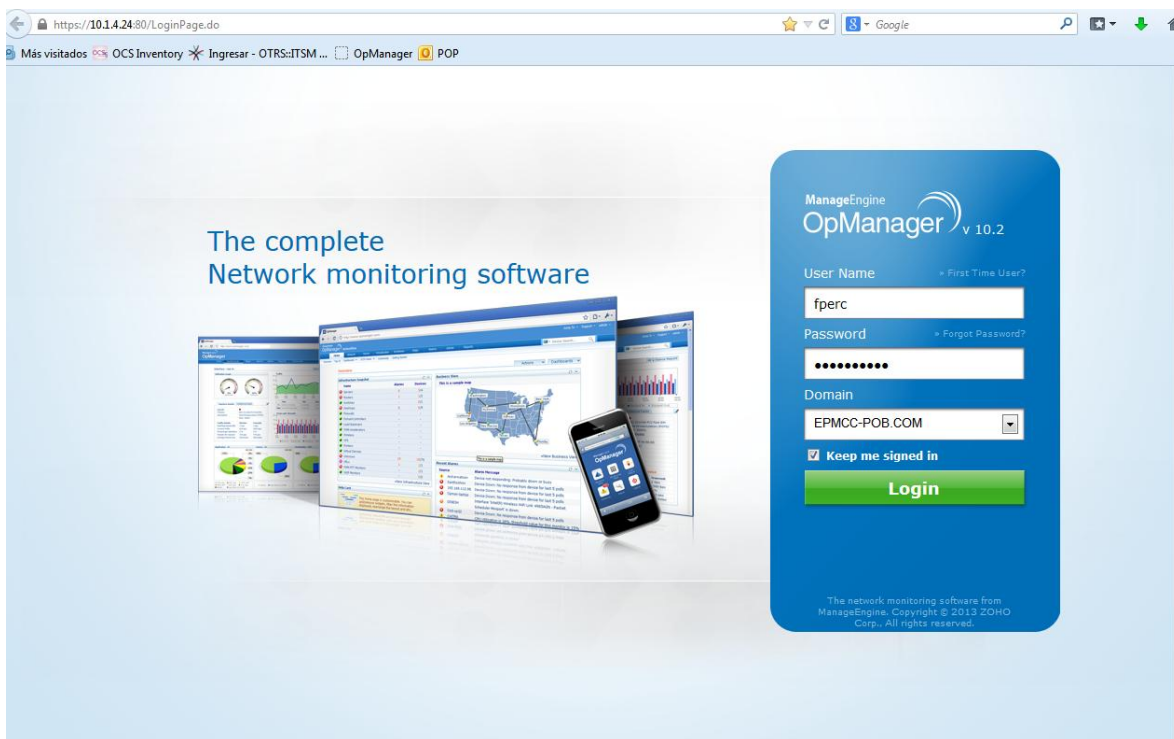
https://10.1.4.24:80/LoginPage.do

Google

Más visitados OCS Inventory Ingresar - OTRS::ITSM ... OpManager POP

The complete
Network monitoring software

ManageEngine
OpManager v 10.2

User Name » First Time User?

fperc

Password » Forgot Password?

••••••••••

Domain

EPMCC-POB.COM

Keep me signed in

Login

The network monitoring software from ManageEngine. Copyright © 2013 ZOHO Corp., All rights reserved.